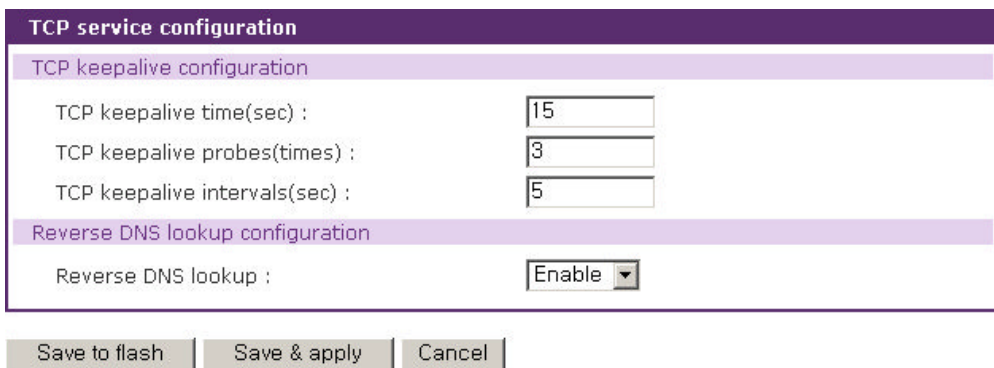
TCP service configuration

TCP keepalive configuration

TCP keepalive time(sec) : 15

TCP keepalive probes(times) : 3

TCP keepalive intervals(sec) : 5

Reverse DNS lookup configuration

Reverse DNS lookup : Enable

Save to flash | Save & apply | Cancel